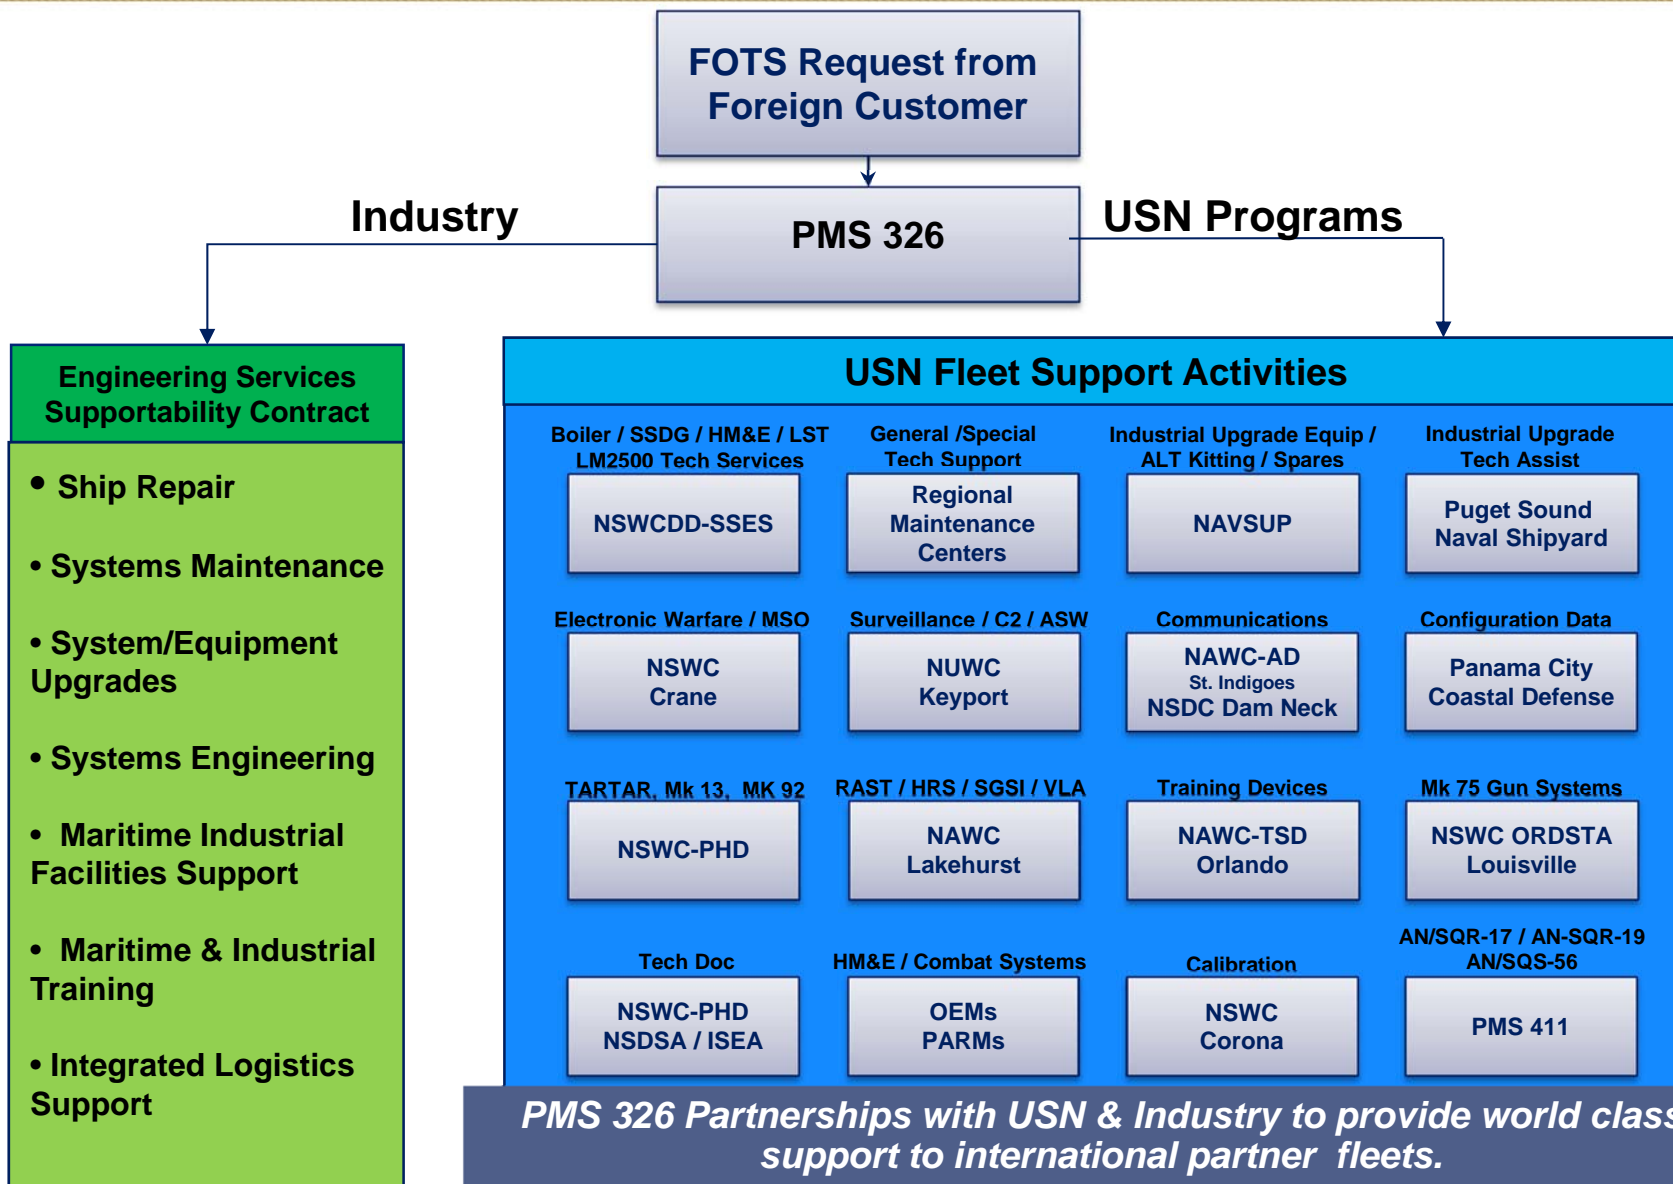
FOTS Request from Foreign Customer

Industry

PMS 326

USN Programs

Engineering Services Supportability Contract

• Ship Repair

• Systems Maintenance

• System/Equipment Upgrades

• Systems Engineering

• Maritime Industrial Facilities Support

• Maritime & Industrial Training

• Integrated Logistics Support

USN Fleet Support Activities

Boiler / SSDG / HM&E / LST LM2500 Tech Services

NSWCDD-SSES

General /Special Tech Support

Regional Maintenance Centers

Industrial Upgrade Equip / ALT Kitting / Spares

NAVSUP

Industrial Upgrade Tech Assist

Puget Sound Naval Shipyard

Electronic Warfare / MSO

NSWC Crane

Surveillance / C2 / ASW

NUWC Keyport

Communications

NAWC-AD St. Indigoes NSDC Dam Neck

Configuration Data

Panama City Coastal Defense

TARTAR, Mk 13, MK 92

NSWC-PHD

RAST / HRS / SGSI / VLA

NAWC Lakehurst

Training Devices

NAWC-TSD Orlando

Mk 75 Gun Systems

NSWC ORDSTA Louisville

Tech Doc

NSWC-PHD NSDSA / ISEA

HM&E / Combat Systems

OEMs PARMs

Calibration

NSWC Corona

AN/SQR-17 / AN-SQR-19 AN/SQS-56

PMS 411

PMS 326 Partnerships with USN & Industry to provide world class support to international partner fleets.